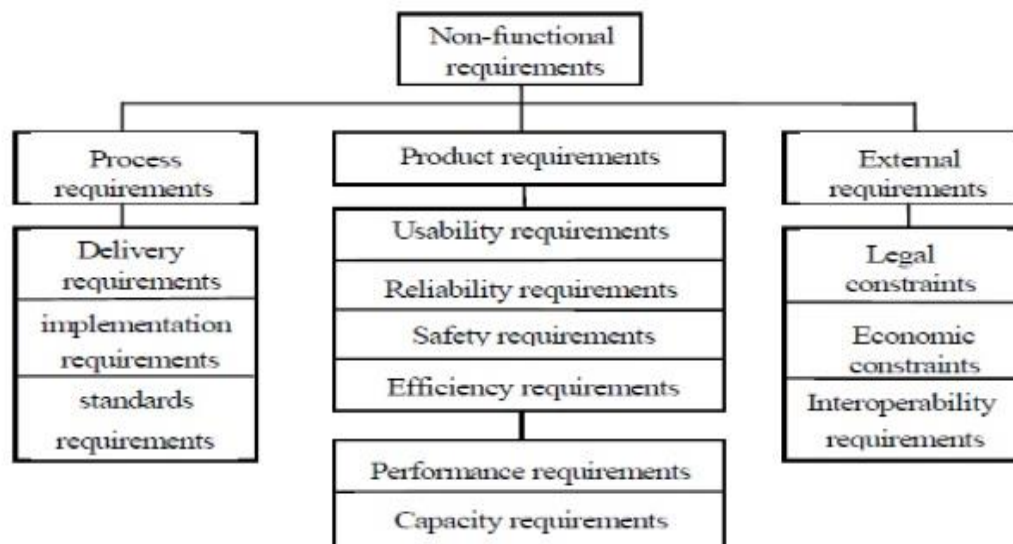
Non-functional requirements

Process requirements

Delivery requirements

implementation requirements

standards requirements

Product requirements

Usability requirements

Reliability requirements

Safety requirements

Efficiency requirements

Performance requirements

Capacity requirements

External requirements

Legal constraints

Economic constraints

Interoperability requirements